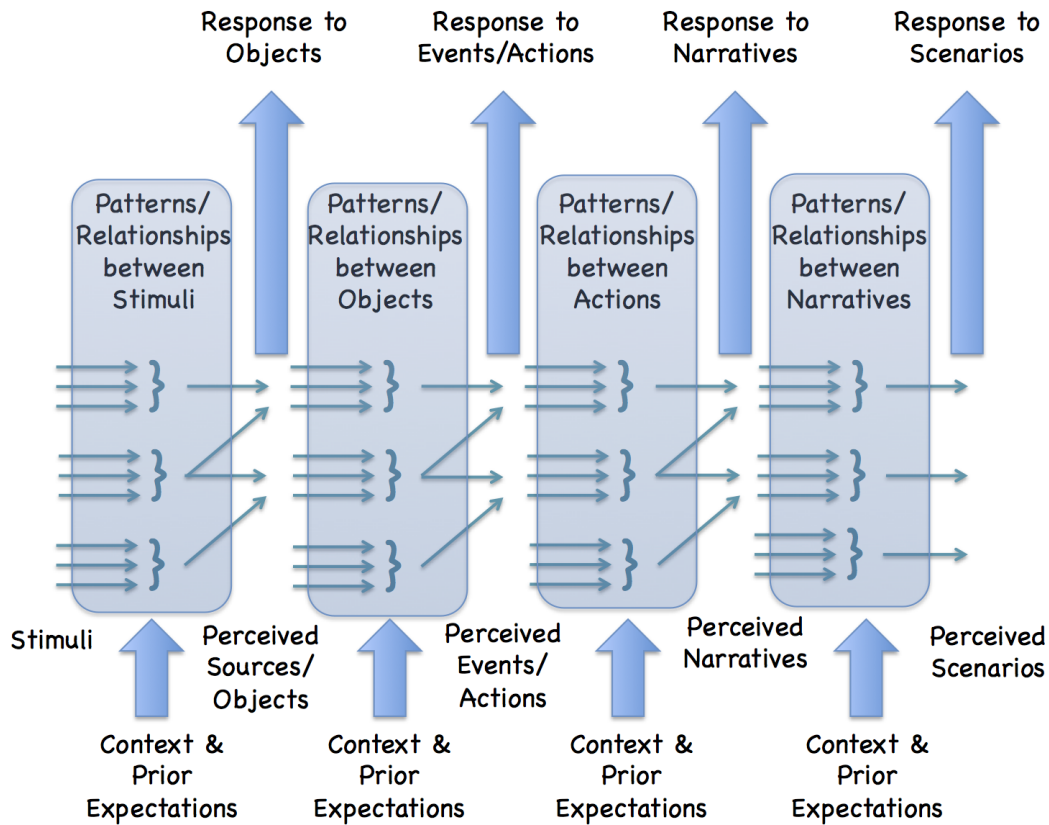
Response to Objects

Response to Events/Actions

Response to Narratives

Response to Scenarios

Patterns/ Relationships between Stimuli

Patterns/ Relationships between Objects

Patterns/ Relationships between Actions

Patterns/ Relationships between Narratives

Stimuli

Perceived Sources/ Objects

Perceived Events/ Actions

Perceived Narratives

Perceived Scenarios

Context & Prior Expectations

Context & Prior Expectations

Context & Prior Expectations

Context & Prior Expectations